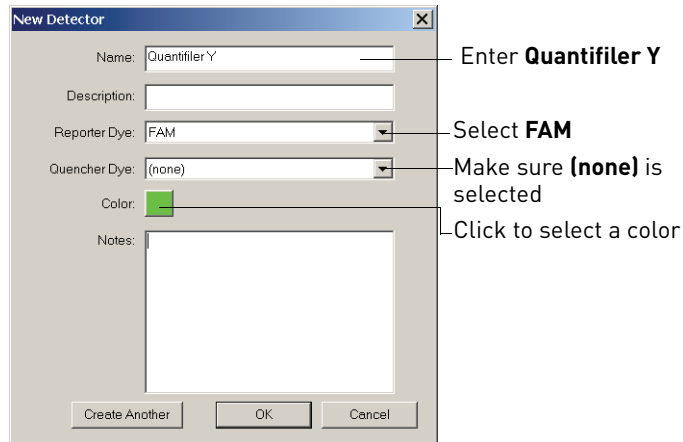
New Detector

Name: Quantifiler Y

Enter **Quantifiler Y**

Description:

Reporter Dye: FAM

Select **FAM**

Quencher Dye: (none)

Make sure **(none)** is selected

Color:

Click to select a color

Notes:

Create Another

OK

Cancel